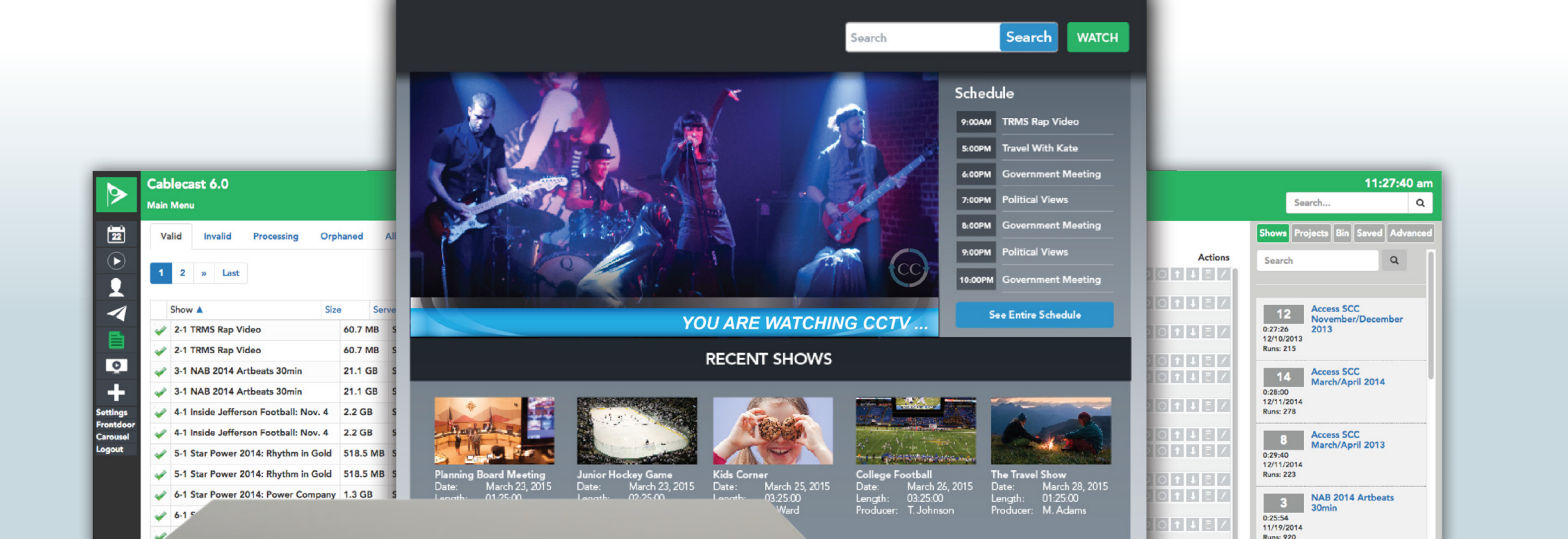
Search Search WATCH

Schedule

| | |
|---|---|
| 9:00AM | TRMS Rap Video |
| 5:00PM | Travel With Kate |
| 6:00PM | Government Meeting |
| 7:00PM | Political Views |
| 8:00PM | Government Meeting |
| 9:00PM | Political Views |
| 10:00PM | Government Meeting |

See Entire Schedule

YOU ARE WATCHING CCTV ...

CC

RECENT SHOWS

Planning Board Meeting
Date: March 23, 2015
Length: 01:25:00

Junior Hockey Game
Date: March 23, 2015
Length: 02:25:00

Kids Corner
Date: March 25, 2015
Length: 03:25:00
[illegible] Ward

College Football
Date: March 26, 2015
Length: 03:25:00
Producer: T. Johnson

The Travel Show
Date: March 28, 2015
Length: 01:25:00
Producer: M. Adams

Cablecast 6.0
Main Menu

22

Settings
Frontdoor
Carousel
Logout

Valid Invalid Processing Orphaned All

1 2 » Last

| Show ▲ | Size | Serve |
|---|---|---|
| 2-1 TRMS Rap Video | 60.7 MB | S |
| 2-1 TRMS Rap Video | 60.7 MB | S |
| 3-1 NAB 2014 Artbeats 30min | 21.1 GB | S |
| 3-1 NAB 2014 Artbeats 30min | 21.1 GB | S |
| 4-1 Inside Jefferson Football: Nov. 4 | 2.2 GB | S |
| 4-1 Inside Jefferson Football: Nov. 4 | 2.2 GB | S |
| 5-1 Star Power 2014: Rhythm in Gold | 518.5 MB | S |
| 5-1 Star Power 2014: Rhythm in Gold | 518.5 MB | S |
| 6-1 Star Power 2014: Power Company | 1.3 GB | S |
| 6-1 S | | |

11:27:40 am
Search...

Actions

Shows Projects Bin Saved Advanced

Search

12
0:27:26
12/10/2013
Runs: 215
Access SCC November/December 2013

14
0:28:00
12/11/2014
Runs: 278
Access SCC March/April 2014

8
0:29:40
12/11/2014
Runs: 223
Access SCC March/April 2013

3
0:25:54
11/19/2014
Runs: 920
NAB 2014 Artbeats 30min